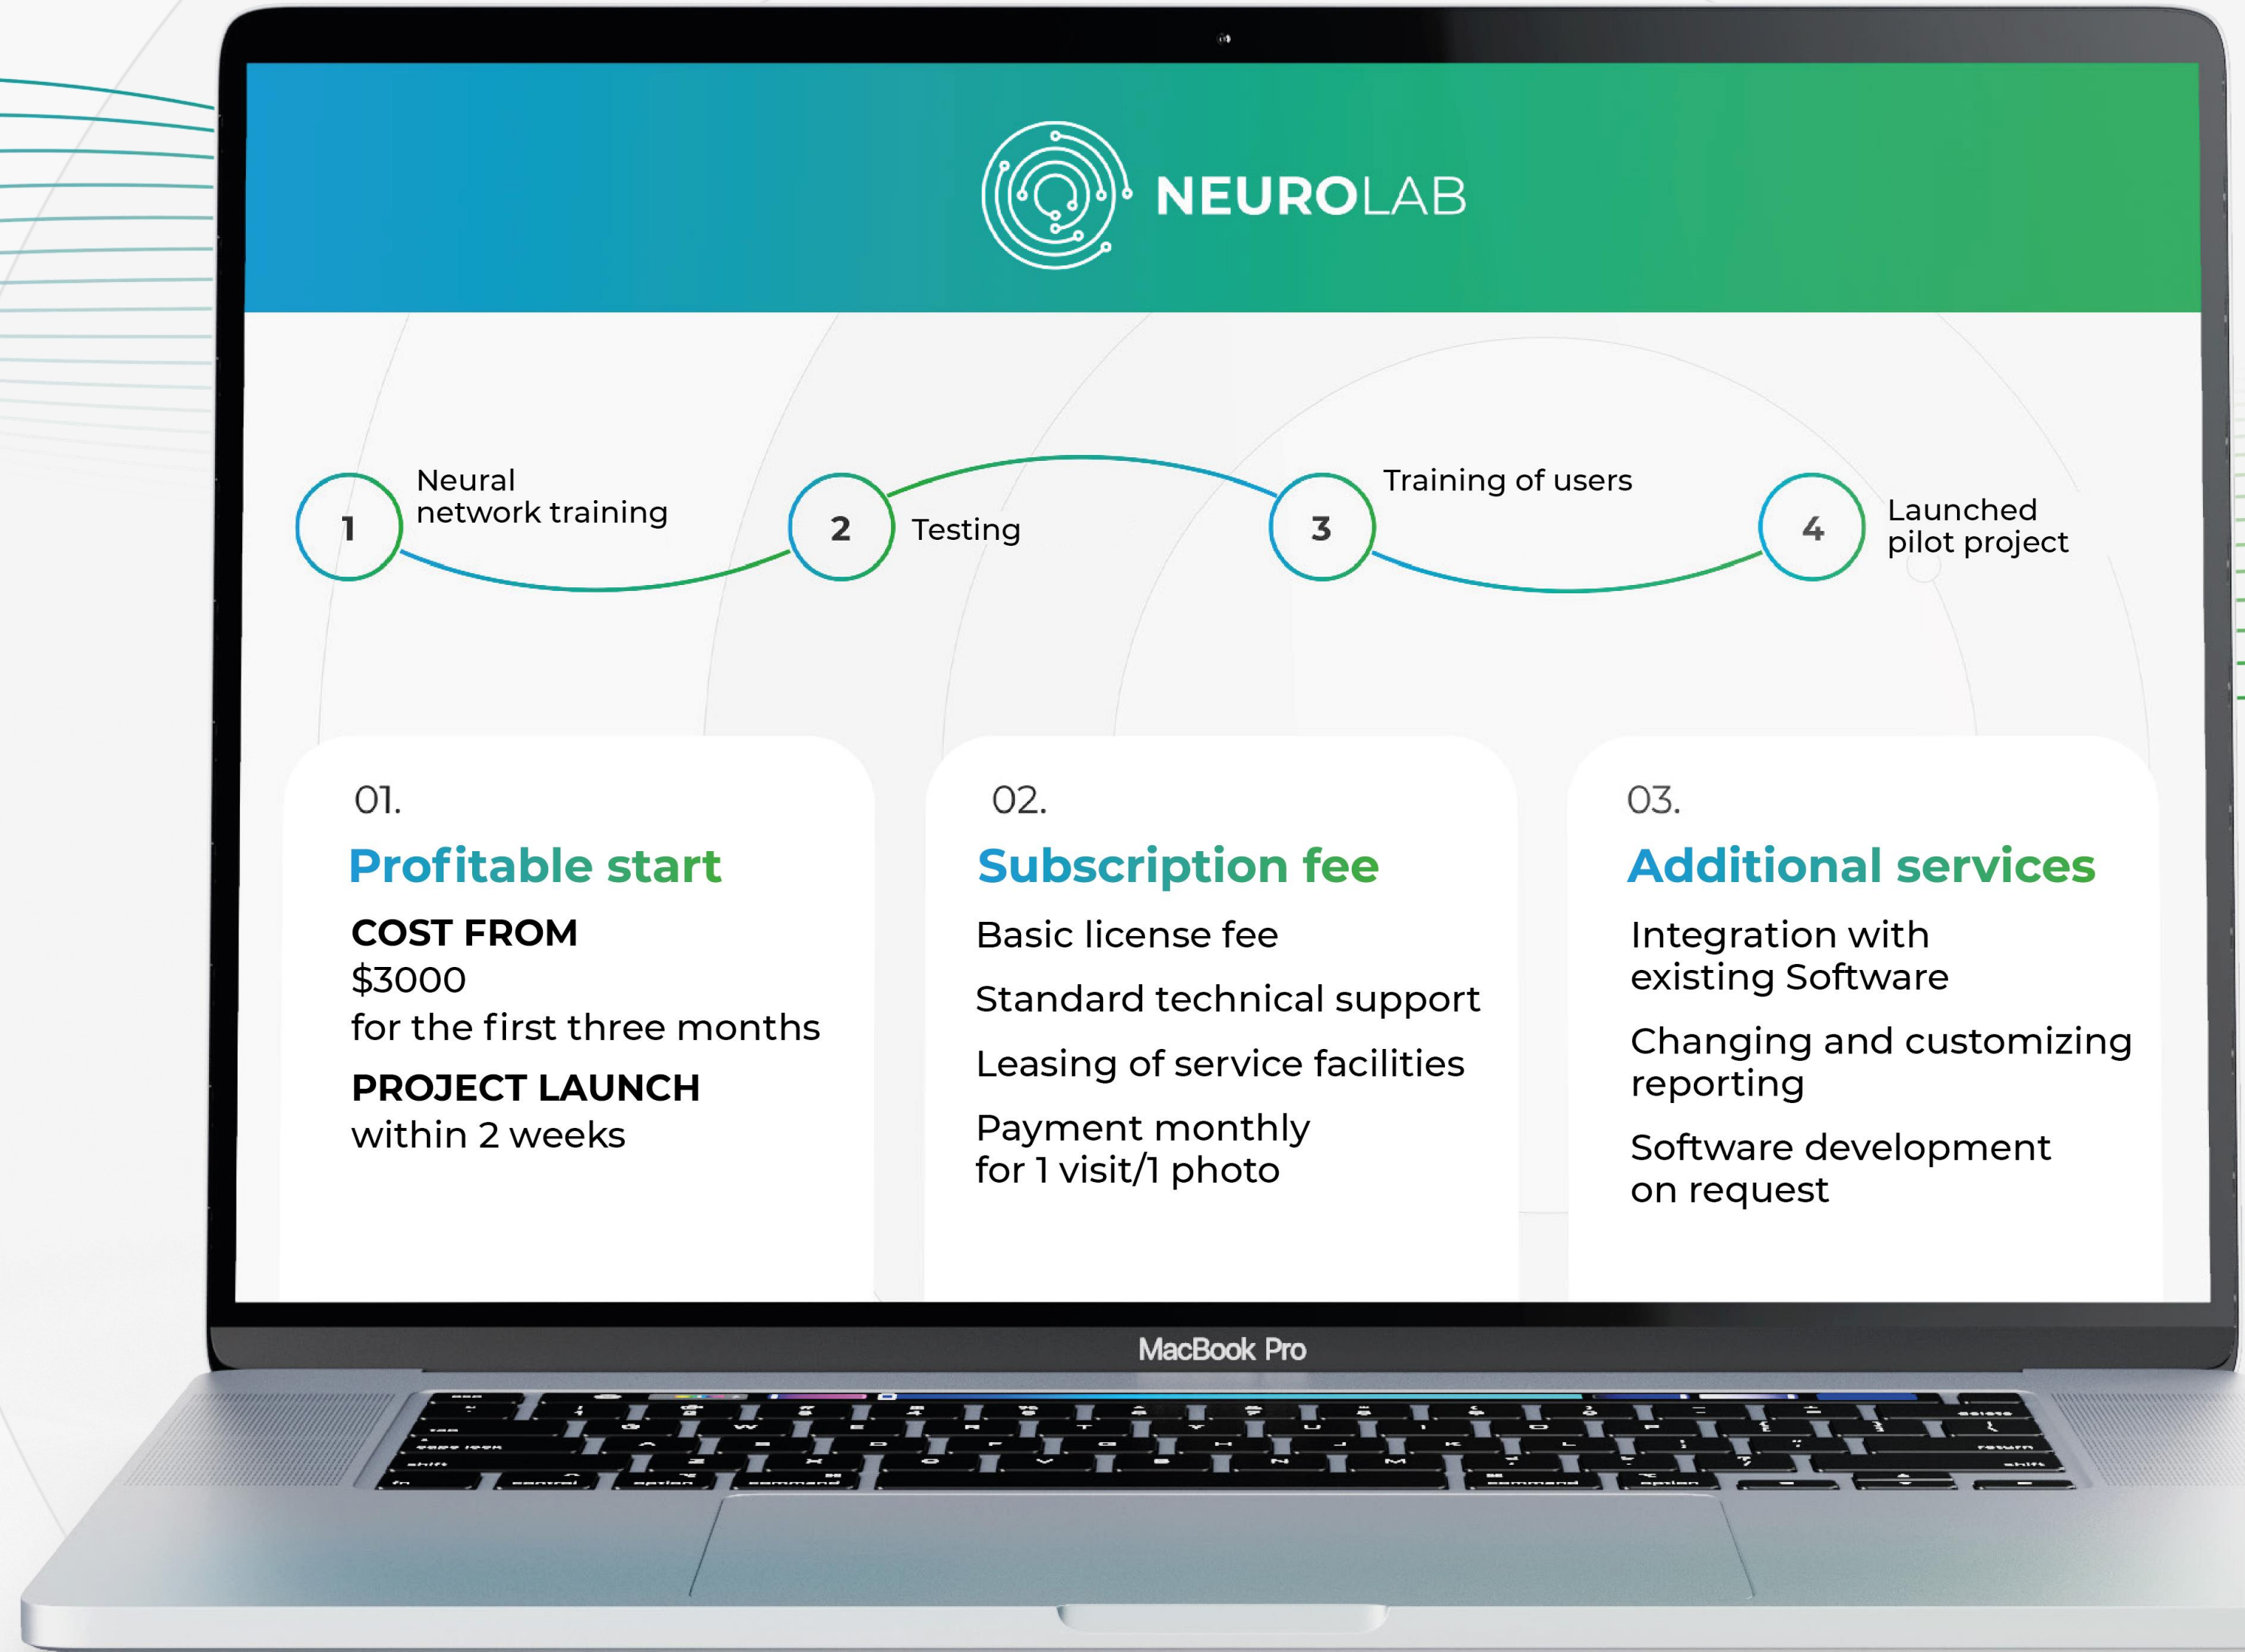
NEUROLAB

1 Neural network training

2 Testing

3 Training of users

4 Launched pilot project

01.
Profitable start
COST FROM
$3000
for the first three months
PROJECT LAUNCH
within 2 weeks

02.
Subscription fee
Basic license fee
Standard technical support
Leasing of service facilities
Payment monthly for 1 visit/1 photo

03.
Additional services
Integration with existing Software
Changing and customizing reporting
Software development on request

MacBook Pro